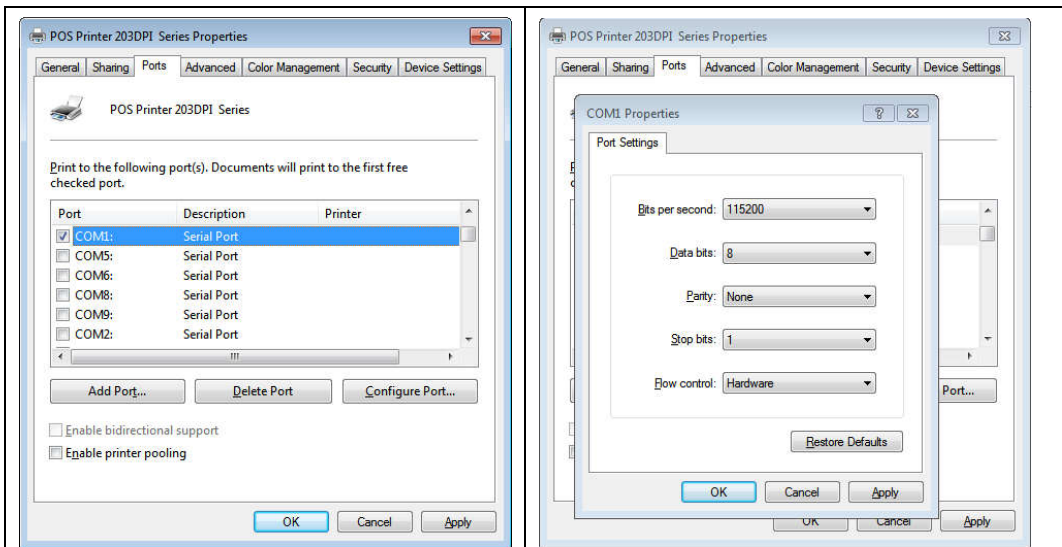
POS Printer 203DPI Series Properties

General | Sharing | Ports | Advanced | Color Management | Security | Device Settings

POS Printer 203DPI Series

Print to the following port(s). Documents will print to the first free checked port.

| Port | Description | Printer |
|---|---|---|
| COM1: | Serial Port | |
| COM5: | Serial Port | |
| COM6: | Serial Port | |
| COM8: | Serial Port | |
| COM9: | Serial Port | |
| COM2: | Serial Port | |

Add Port... | Delete Port | Configure Port...

Enable bidirectional support
Enable printer pooling

OK | Cancel | Apply

POS Printer 203DPI Series Properties

General | Sharing | Ports | Advanced | Color Management | Security | Device Settings

COM1 Properties

Port Settings

Bits per second: 115200

Data bits: 8

Parity: None

Stop bits: 1

Flow control: Hardware

Restore Defaults

OK | Cancel | Apply

Port...

OK | Cancel | Apply